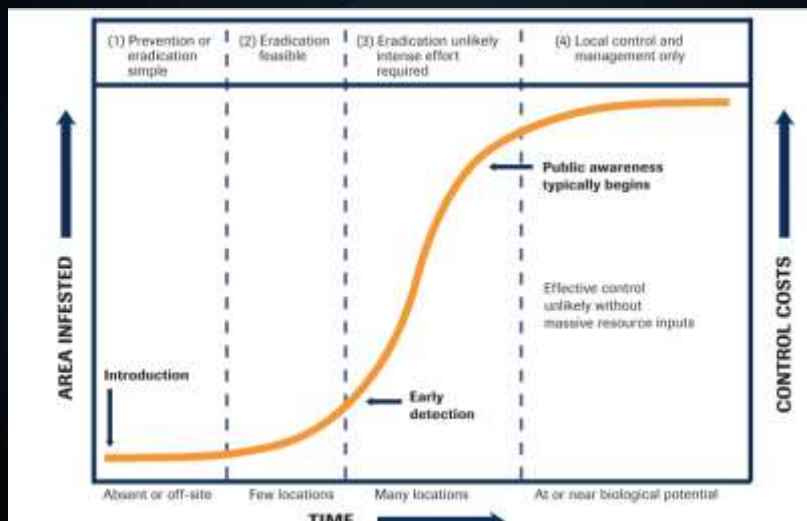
(1) Prevention or eradication simple

(2) Eradication feasible

(3) Eradication unlikely intense effort required

(4) Local control and management only

AREA INFESTED

CONTROL COSTS

Public awareness typically begins

Effective control unlikely without massive resource inputs

Introduction

Early detection

Absent or off-site

Few locations

Many locations

At or near biological potential

TIME